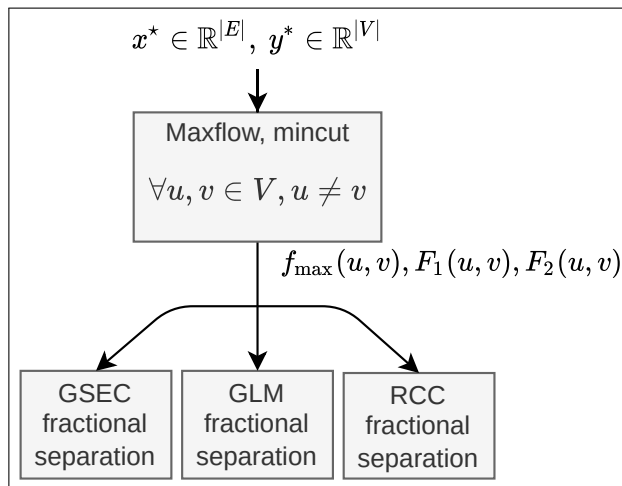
$x^\star \in \mathbb{R}^{|E|},\ y^* \in \mathbb{R}^{|V|}$

Maxflow, mincut

$\forall u, v \in V, u \neq v$

$f_{\max}(u,v), F_1(u,v), F_2(u,v)$

GSEC fractional separation

GLM fractional separation

RCC fractional separation